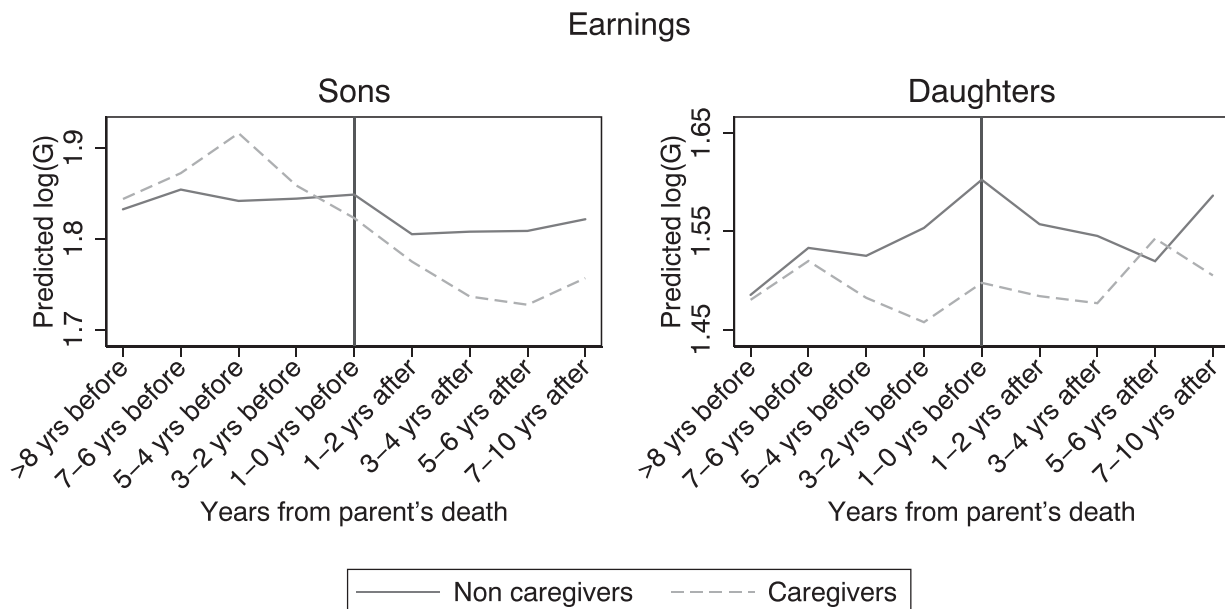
Earnings

Sons

Predicted log(G)

1.9

1.8

1.7

>8 yrs before
7–6 yrs before
5–4 yrs before
3–2 yrs before
1–0 yrs before
1–2 yrs after
3–4 yrs after
5–6 yrs after
7–10 yrs after

Years from parent's death

Daughters

Predicted log(G)

1.65

1.55

1.45

>8 yrs before
7–6 yrs before
5–4 yrs before
3–2 yrs before
1–0 yrs before
1–2 yrs after
3–4 yrs after
5–6 yrs after
7–10 yrs after

Years from parent's death

Non caregivers
Caregivers